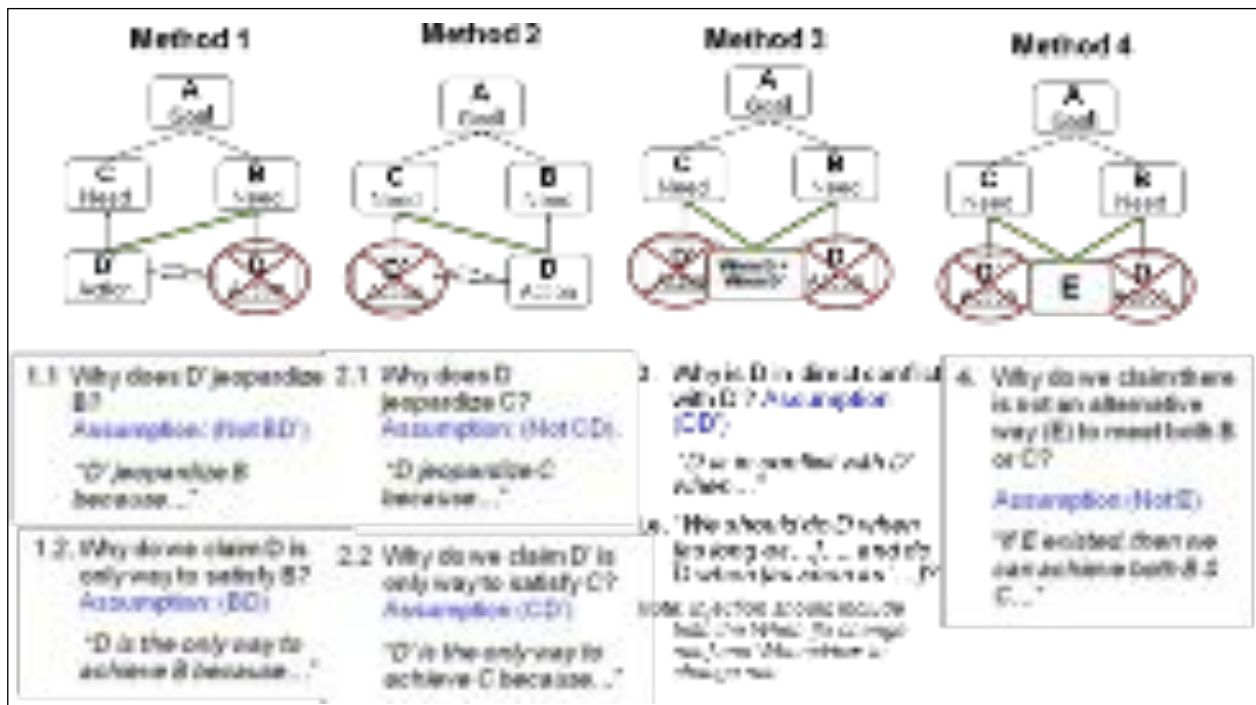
Method 1

A
Goal

C
Need

B
Need

D
Action

D'
Action

Method 2

A
Goal

C
Need

B
Need

C'
Action

D
Action

Method 3

A
Goal

C
Need

B
Need

D'
Action

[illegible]

D
Action

Method 4

A
Goal

C
Need

B
Need

D'
Action

E

D
Action

1.1 Why does D' jeopardize B?
Assumption: (Not BD')

"D' jeopardize B because..."

2.1 Why does D jeopardize C?
Assumption: (Not CD)

"D jeopardize C because..."

3. Why is D in direct conflict with D'? Assumption (CD')

"D is in conflict with D' when..."

e. "We should do D when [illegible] and do D' when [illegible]"

Note: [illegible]

4. Why do we claim there is not an alternative way (E) to meet both B or C?

Assumption (Not E)

"If E existed then we can achieve both B & C..."

1.2. Why do we claim D is only way to satisfy B?
Assumption: (BD)

"D is the only way to achieve B because..."

2.2 Why do we claim D' is only way to satisfy C?
Assumption: (CD')

"D' is the only way to achieve C because..."